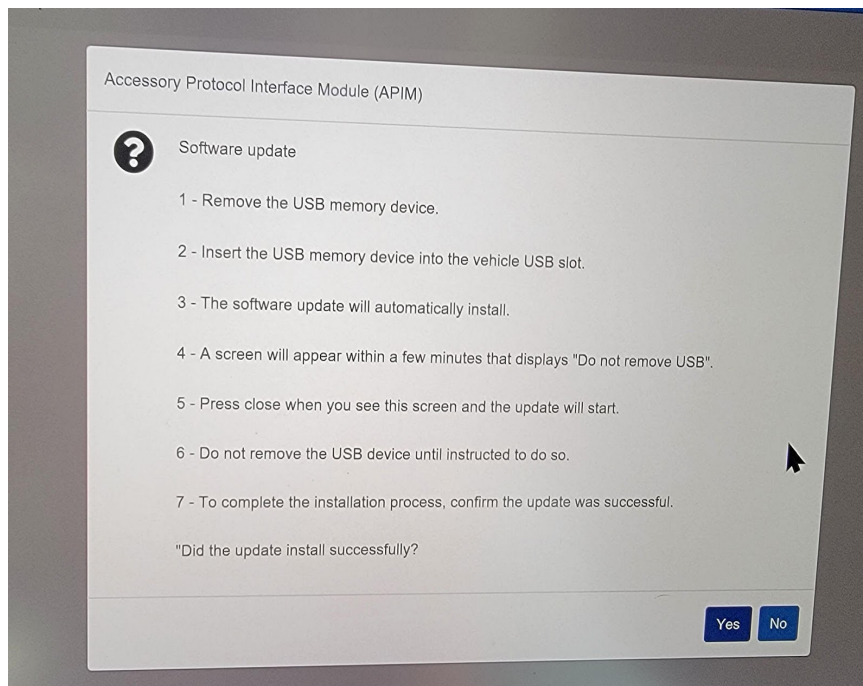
Accessory Protocol Interface Module (APIM)

Software update

1 - Remove the USB memory device.

2 - Insert the USB memory device into the vehicle USB slot.

3 - The software update will automatically install.

4 - A screen will appear within a few minutes that displays "Do not remove USB".

5 - Press close when you see this screen and the update will start.

6 - Do not remove the USB device until instructed to do so.

7 - To complete the installation process, confirm the update was successful.

"Did the update install successfully?

Yes No